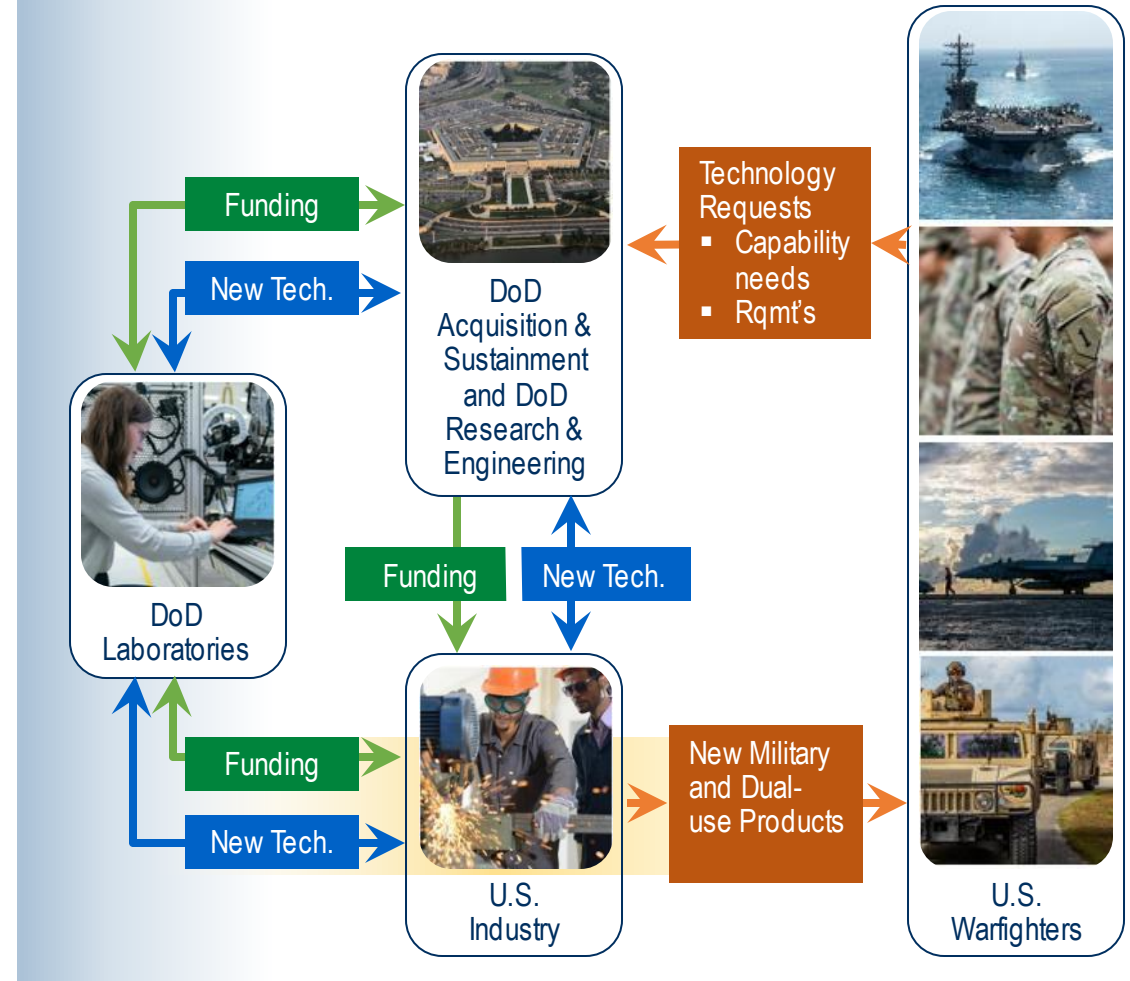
Funding

New Tech.

DoD Acquisition & Sustainment and DoD Research & Engineering

Technology Requests
▪ Capability needs
▪ Rqmt's

DoD Laboratories

Funding

New Tech.

Funding

New Tech.

U.S. Industry

New Military and Dual-use Products

U.S. Warfighters